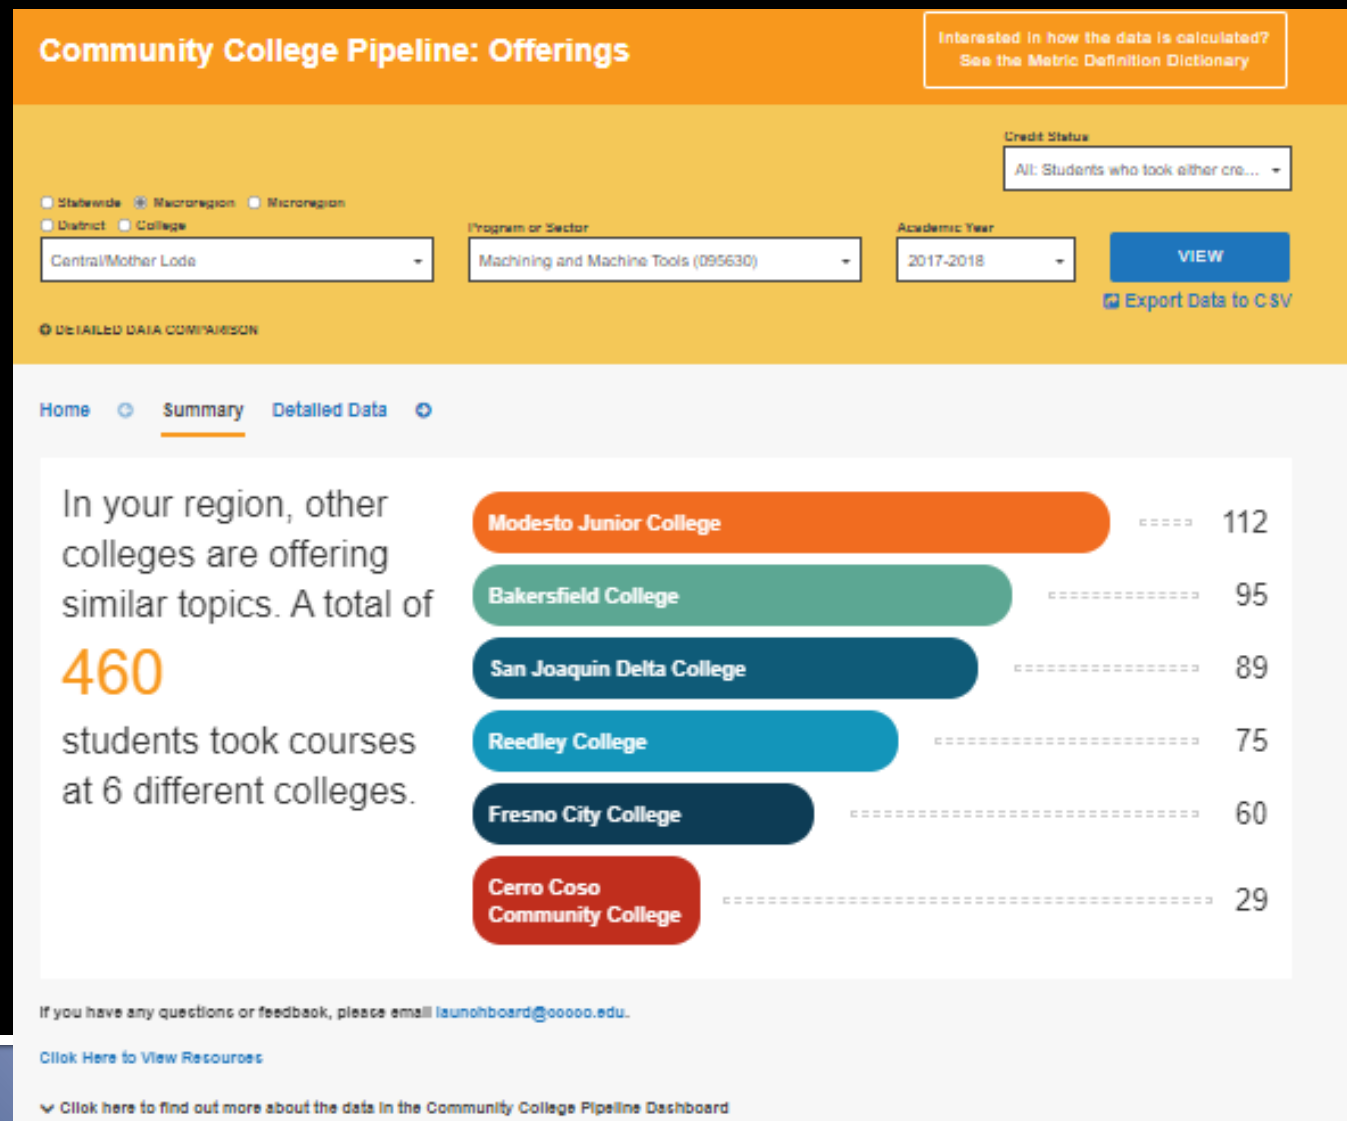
Community College Pipeline: Offerings

Interested in how the data is calculated? See the Metric Definition Dictionary

Credit Status
All: Students who took either cre...

Statewide Macroregion Microregion
District College
Central/Mother Lode

Program or Sector
Machining and Machine Tools (095630)

Academic Year
2017-2018

VIEW

Export Data to CSV

DETAILED DATA COMPARISON

Home Summary Detailed Data

In your region, other colleges are offering similar topics. A total of

460

students took courses at 6 different colleges.

| College | Students |
|---|---|
| Modesto Junior College | 112 |
| Bakersfield College | 95 |
| San Joaquin Delta College | 89 |
| Reedley College | 75 |
| Fresno City College | 60 |
| Cerro Coso Community College | 29 |

If you have any questions or feedback, please email launchboard@cccco.edu.

Click Here to View Resources

Click here to find out more about the data in the Community College Pipeline Dashboard